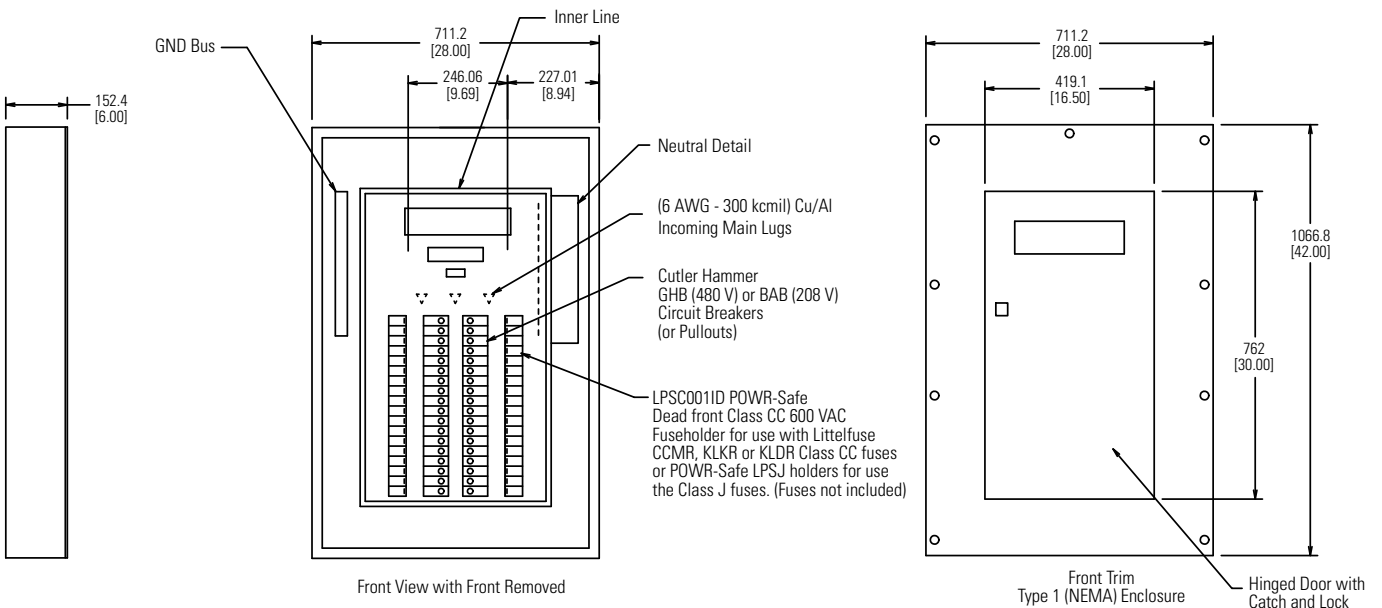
152.4
[6.00]

GND Bus

711.2
[28.00]

Inner Line

246.06
[9.69]

227.01
[8.94]

Neutral Detail

(6 AWG - 300 kcmil) Cu/Al
Incoming Main Lugs

Cutler Hammer
GHB (480 V) or BAB (208 V)
Circuit Breakers
(or Pullouts)

LPSC001ID POWR-Safe
Dead front Class CC 600 VAC
Fuseholder for use with Littelfuse
CCMR, KLKR or KLDR Class CC fuses
or POWR-Safe LPSJ holders for use
the Class J fuses. (Fuses not included)

Front View with Front Removed

711.2
[28.00]

419.1
[16.50]

1066.8
[42.00]

762
[30.00]

Front Trim
Type 1 (NEMA) Enclosure

Hinged Door with
Catch and Lock